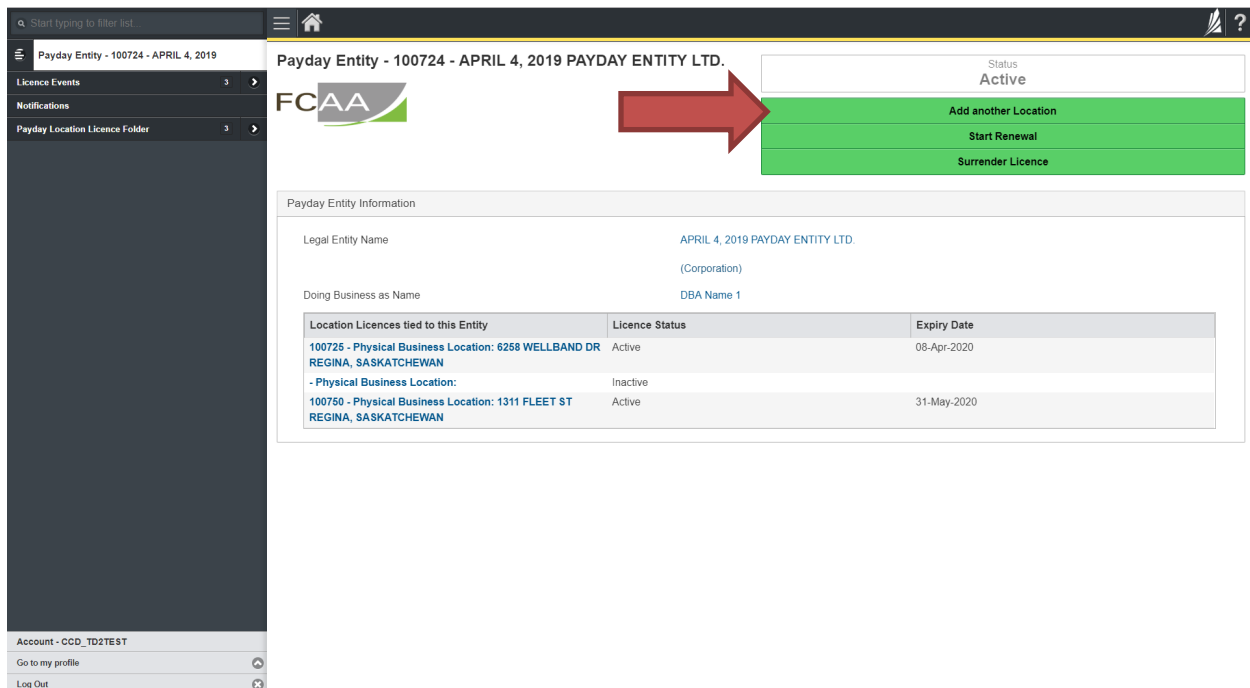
Start typing to filter list...

Payday Entity - 100724 - APRIL 4, 2019

Licence Events 3

Notifications

Payday Location Licence Folder 3

Account - CCD_TD2TEST

Go to my profile

Log Out

Payday Entity - 100724 - APRIL 4, 2019 PAYDAY ENTITY LTD.

FCAA

Status
Active

Add another Location

Start Renewal

Surrender Licence

Payday Entity Information

Legal Entity Name APRIL 4, 2019 PAYDAY ENTITY LTD.

(Corporation)

Doing Business as Name DBA Name 1

| Location Licences tied to this Entity | Licence Status | Expiry Date |
|---|---|---|
| 100725 - Physical Business Location: 6258 WELLBAND DR REGINA, SASKATCHEWAN | Active | 08-Apr-2020 |
| - Physical Business Location: | Inactive | |
| 100750 - Physical Business Location: 1311 FLEET ST REGINA, SASKATCHEWAN | Active | 31-May-2020 |